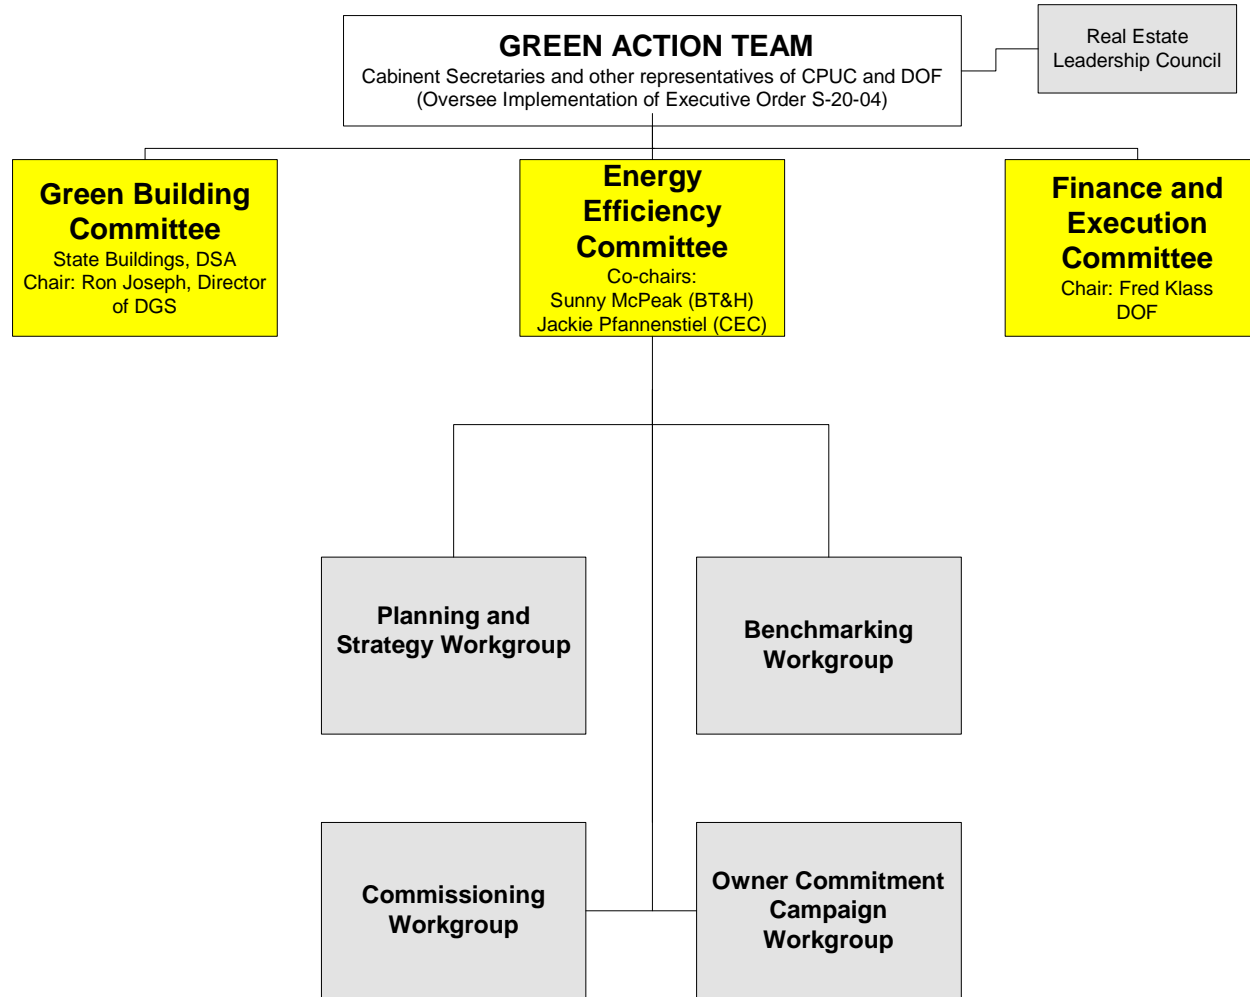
GREEN ACTION TEAM
Cabinent Secretaries and other representatives of CPUC and DOF
(Oversee Implementation of Executive Order S-20-04)

Real Estate Leadership Council

Green Building Committee
State Buildings, DSA
Chair: Ron Joseph, Director of DGS

Energy Efficiency Committee
Co-chairs:
Sunny McPeak (BT&H)
Jackie Pfannenstiel (CEC)

Finance and Execution Committee
Chair: Fred Klass
DOF

Planning and Strategy Workgroup

Benchmarking Workgroup

Commissioning Workgroup

Owner Commitment Campaign Workgroup